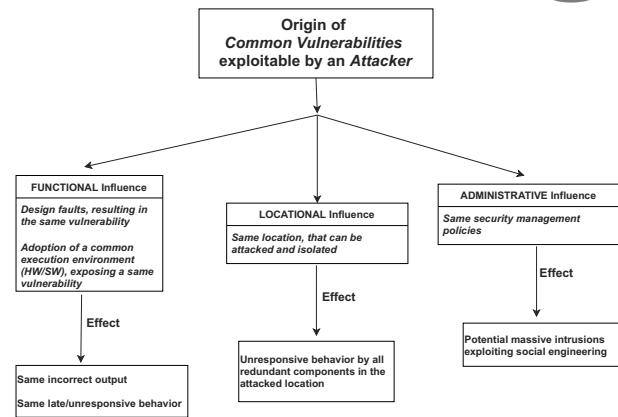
Origin of
*Common Vulnerabilities*
exploitable by an *Attacker*

FUNCTIONAL Influence

*Design faults, resulting in the same vulnerability*

*Adoption of a common execution environment (HW/SW), exposing a same vulnerability*

Effect

Same incorrect output

Same late/unresponsive behavior

LOCATIONAL Influence

*Same location, that can be attacked and isolated*

Effect

Unresponsive behavior by all redundant components in the attacked location

ADMINISTRATIVE Influence

*Same security management policies*

Effect

Potential massive intrusions exploiting social engineering